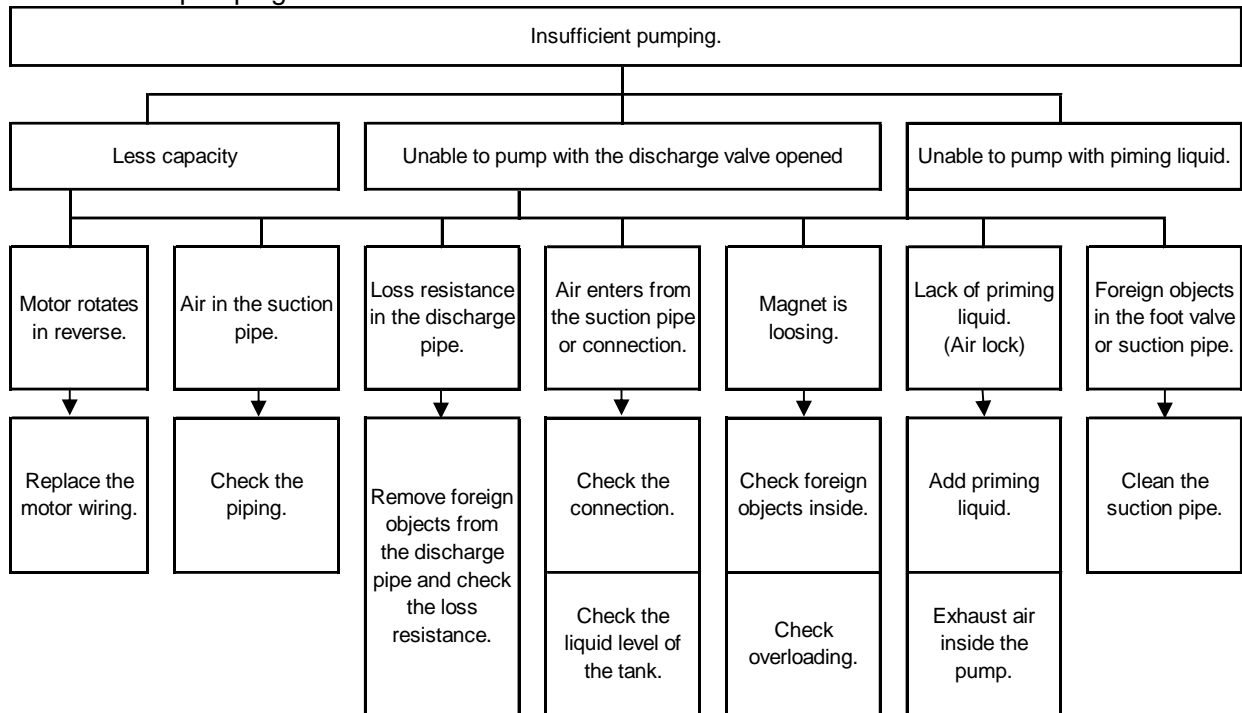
Insufficient pumping.

Less capacity

Unable to pump with the discharge valve opened

Unable to pump with piming liquid.

Motor rotates in reverse.

Air in the suction pipe.

Loss resistance in the discharge pipe.

Air enters from the suction pipe or connection.

Magnet is loosing.

Lack of priming liquid. (Air lock)

Foreign objects in the foot valve or suction pipe.

Replace the motor wiring.

Check the piping.

Remove foreign objects from the discharge pipe and check the loss resistance.

Check the connection.

Check the liquid level of the tank.

Check foreign objects inside.

Check overloading.

Add priming liquid.

Exhaust air inside the pump.

Clean the suction pipe.